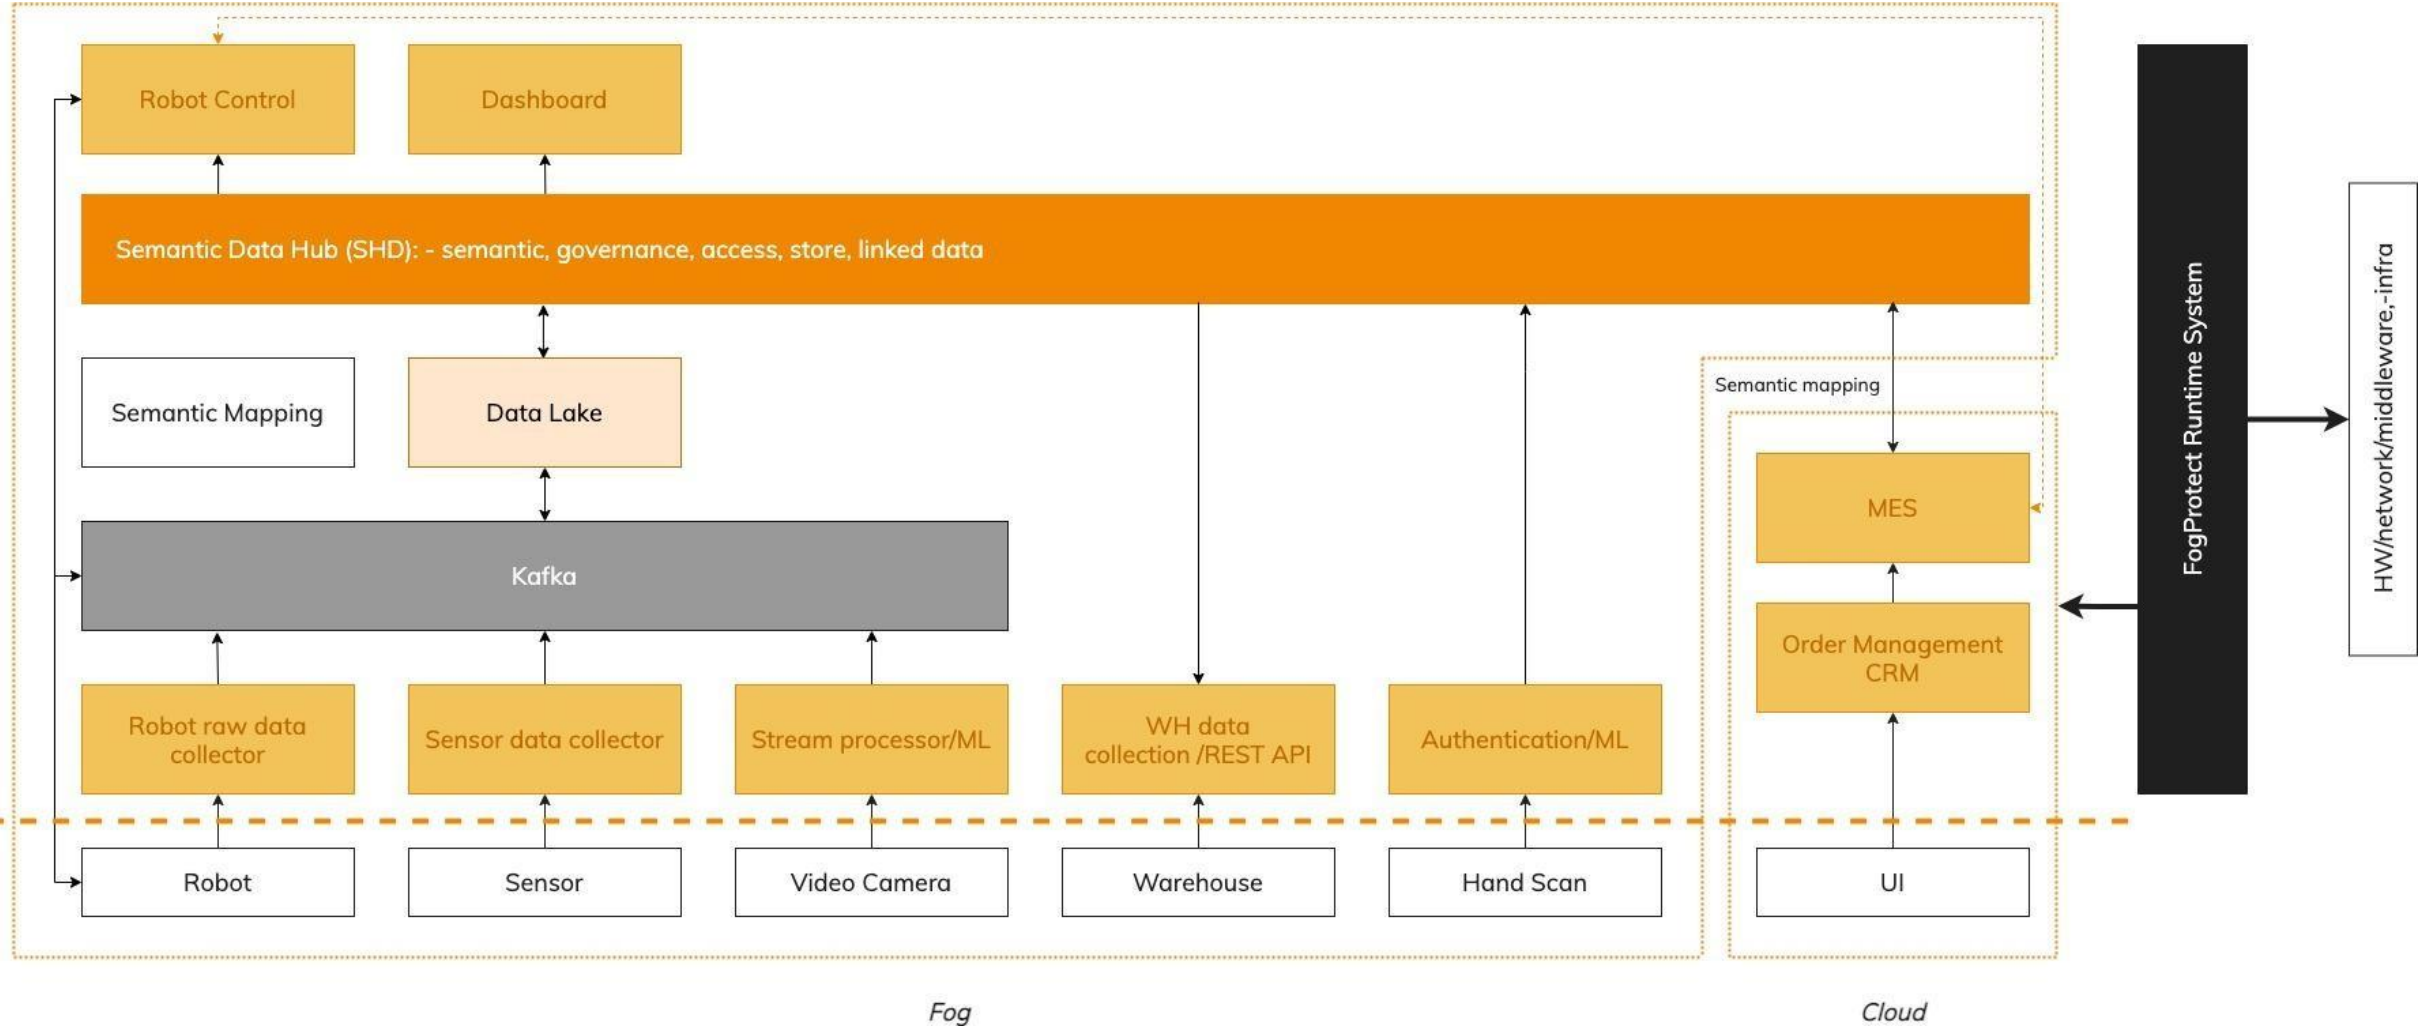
Robot Control

Dashboard

Semantic Data Hub (SHD): - semantic, governance, access, store, linked data

Semantic Mapping

Data Lake

Kafka

Robot raw data collector

Sensor data collector

Stream processor/ML

WH data collection /REST API

Authentication/ML

Robot

Sensor

Video Camera

Warehouse

Hand Scan

Semantic mapping

MES

Order Management CRM

UI

FogProtect Runtime System

HW/network/middleware,-infra

Fog

Cloud